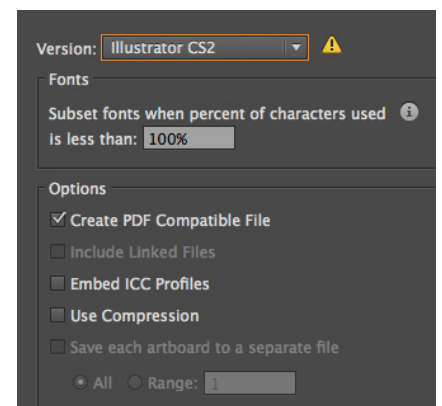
Version: Illustrator CS2

Fonts

Subset fonts when percent of characters used is less than: 100%

Options

Create PDF Compatible File

Include Linked Files

Embed ICC Profiles

Use Compression

Save each artboard to a separate file

All Range: 1